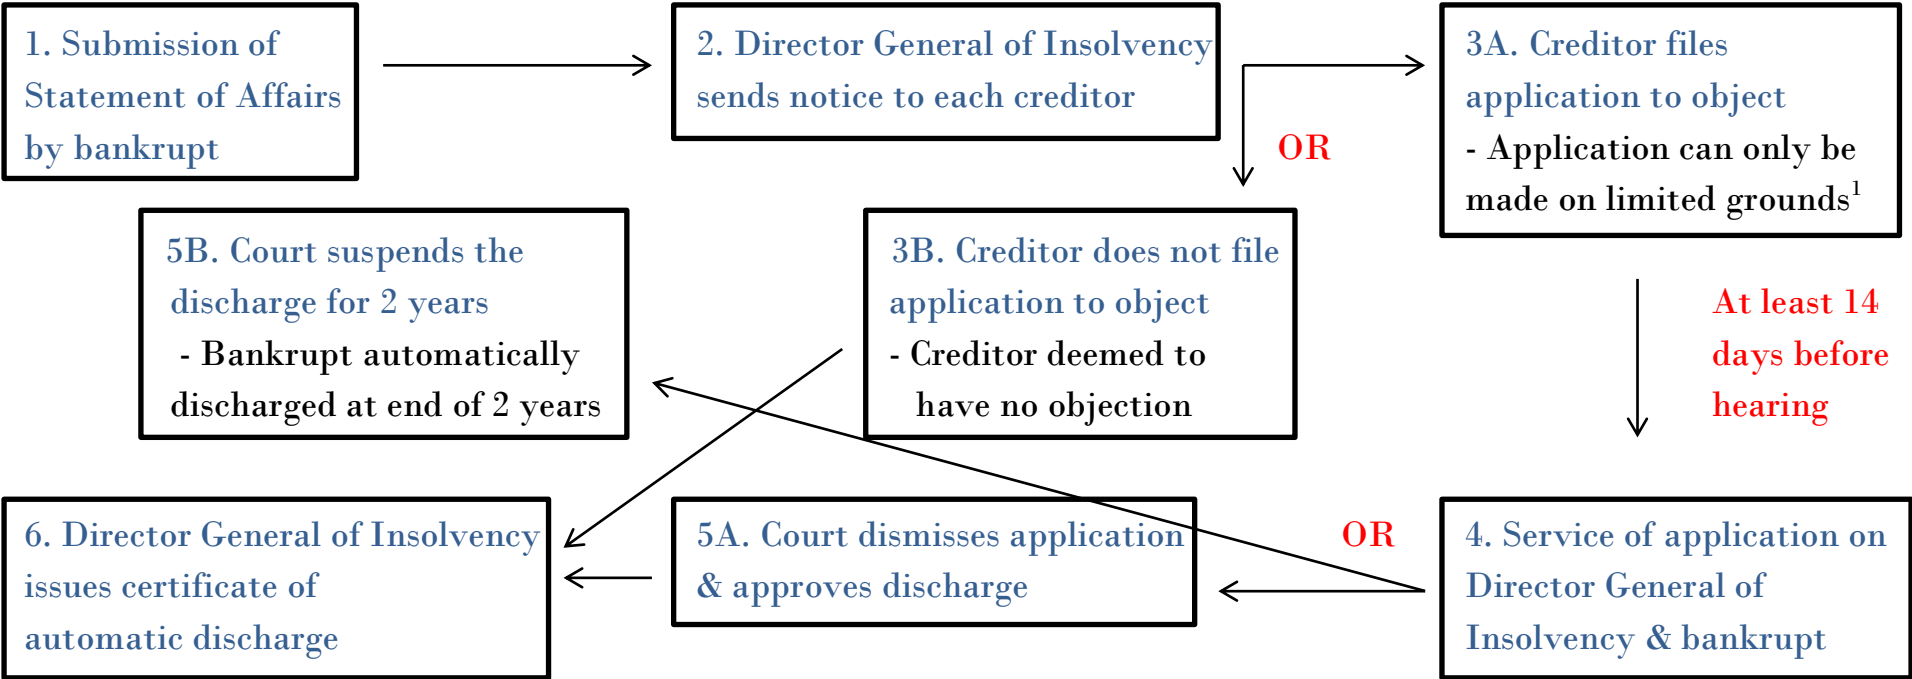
1. Submission of Statement of Affairs by bankrupt

2. Director General of Insolvency sends notice to each creditor

3A. Creditor files application to object
- Application can only be made on limited grounds$^1$

OR

3B. Creditor does not file application to object
- Creditor deemed to have no objection

5B. Court suspends the discharge for 2 years
- Bankrupt automatically discharged at end of 2 years

At least 14 days before hearing

4. Service of application on Director General of Insolvency & bankrupt

OR

5A. Court dismisses application & approves discharge

6. Director General of Insolvency issues certificate of automatic discharge